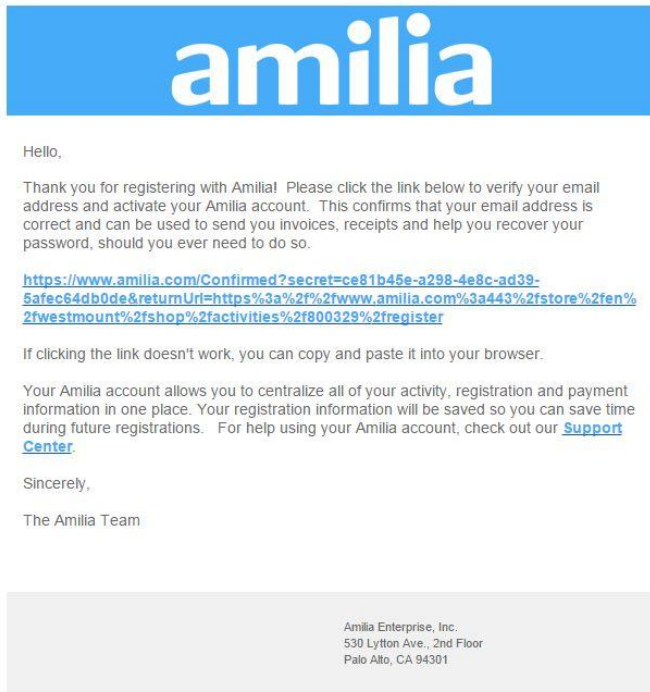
amilia

Hello,

Thank you for registering with Amilia! Please click the link below to verify your email address and activate your Amilia account. This confirms that your email address is correct and can be used to send you invoices, receipts and help you recover your password, should you ever need to do so.

https://www.amilia.com/Confirmed?secret=ce81b45e-a298-4e8c-ad39-5afec64db0de&returnUrl=https%3a%2f%2fwww.amilia.com%3a443%2fstore%2fen%2fwestmount%2fshop%2factivities%2f800329%2fregister

If clicking the link doesn't work, you can copy and paste it into your browser.

Your Amilia account allows you to centralize all of your activity, registration and payment information in one place. Your registration information will be saved so you can save time during future registrations. For help using your Amilia account, check out our Support Center.

Sincerely,

The Amilia Team

Amilia Enterprise, Inc.
530 Lytton Ave., 2nd Floor
Palo Alto, CA 94301